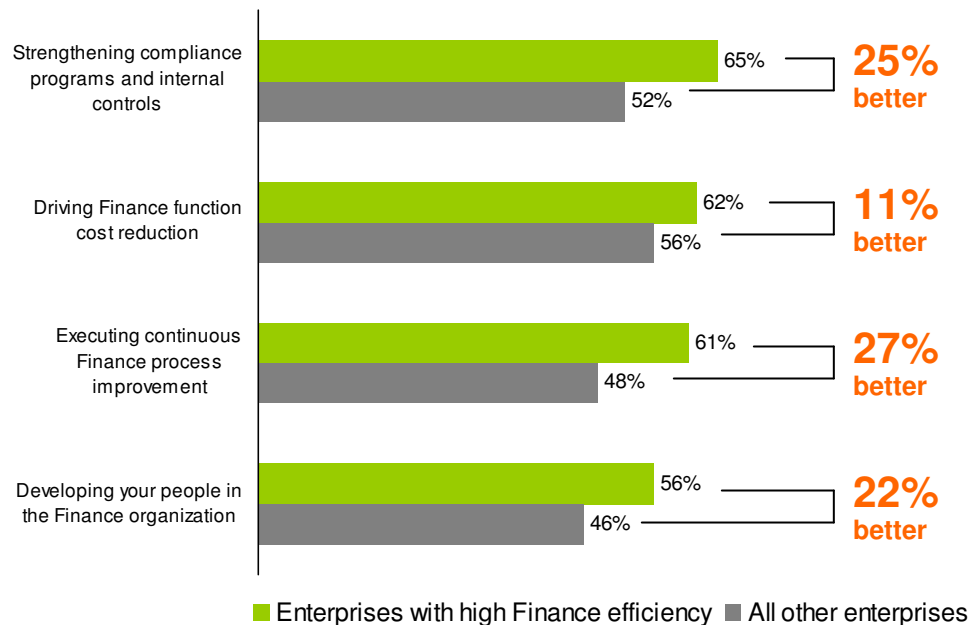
Strengthening compliance programs and internal controls
65%
52%
25% better

Driving Finance function cost reduction
62%
56%
11% better

Executing continuous Finance process improvement
61%
48%
27% better

Developing your people in the Finance organization
56%
46%
22% better

Enterprises with high Finance efficiency
All other enterprises